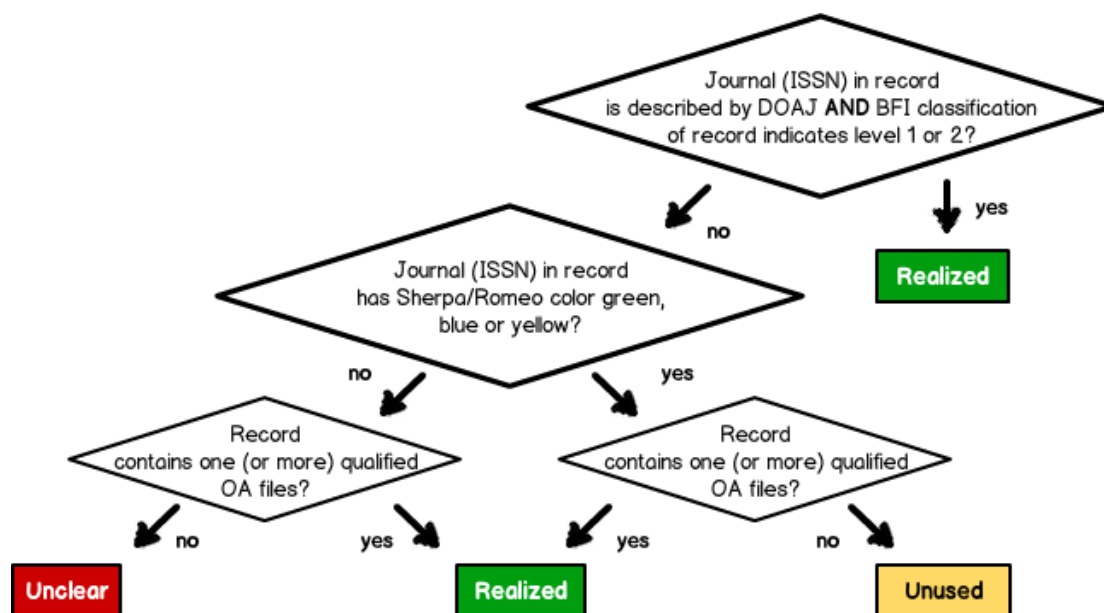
Journal (ISSN) in record is described by DOAJ **AND** BFI classification of record indicates level 1 or 2?

no

yes

Realized

Journal (ISSN) in record has Sherpa/Romeo color green, blue or yellow?

no

yes

Record contains one (or more) qualified OA files?

Record contains one (or more) qualified OA files?

no

yes

yes

no

Unclear

Realized

Unused